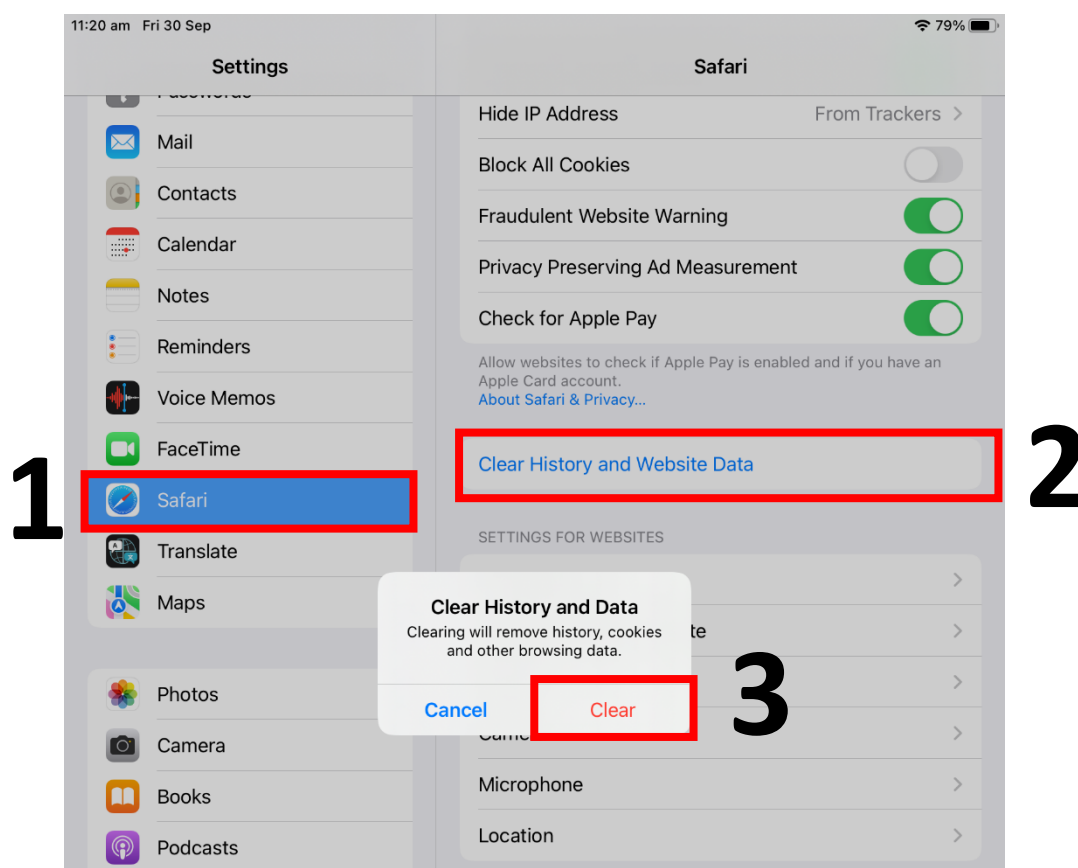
11:20 am Fri 30 Sep
79%

Settings

Mail
Contacts
Calendar
Notes
Reminders
Voice Memos
FaceTime
Safari
Translate
Maps

Photos
Camera
Books
Podcasts

1

Safari

Hide IP Address From Trackers
Block All Cookies
Fraudulent Website Warning
Privacy Preserving Ad Measurement
Check for Apple Pay

Allow websites to check if Apple Pay is enabled and if you have an Apple Card account.
About Safari & Privacy...

Clear History and Website Data

2

SETTINGS FOR WEBSITES

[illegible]te

Clear History and Data
Clearing will remove history, cookies and other browsing data.
Cancel Clear

3

Microphone
Location